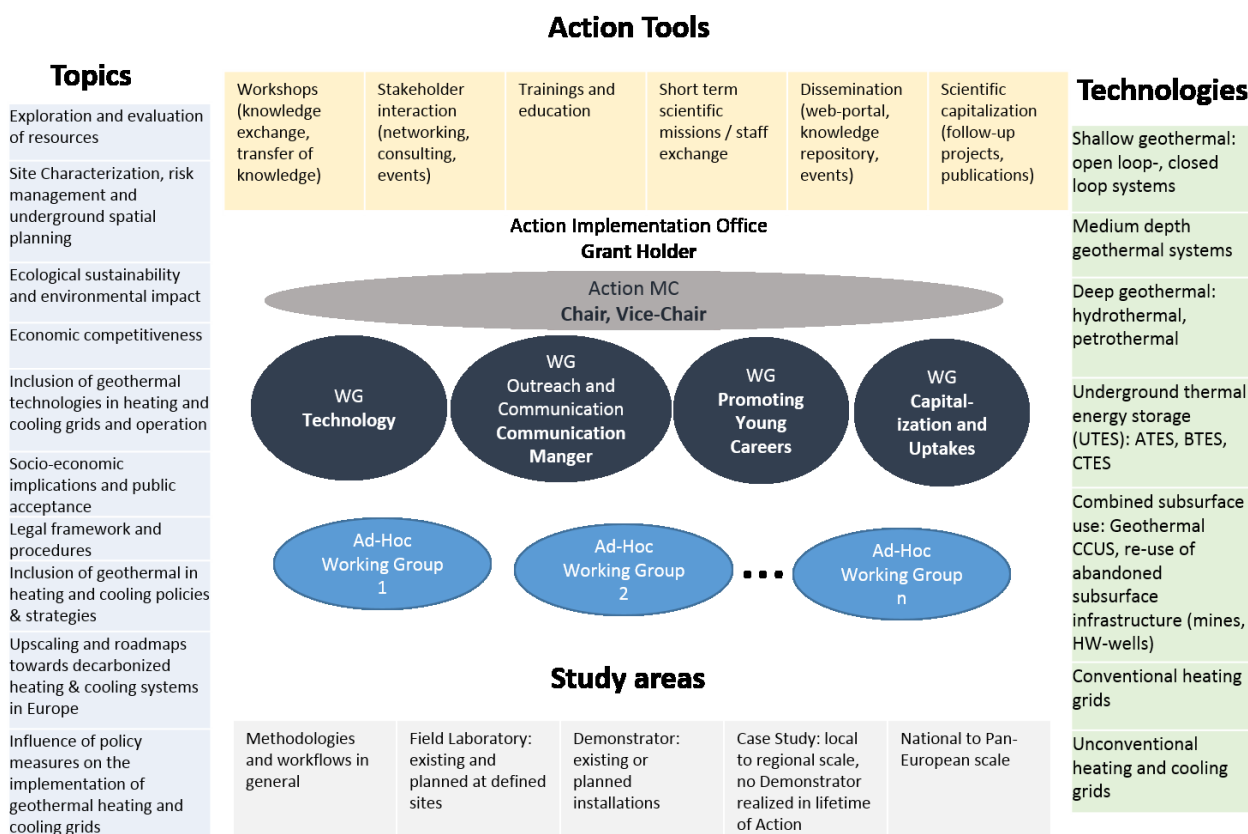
Action Tools

Topics

Exploration and evaluation of resources

Site Characterization, risk management and underground spatial planning

Ecological sustainability and environmental impact

Economic competitiveness

Inclusion of geothermal technologies in heating and cooling grids and operation

Socio-economic implications and public acceptance

Legal framework and procedures

Inclusion of geothermal in heating and cooling policies & strategies

Upscaling and roadmaps towards decarbonized heating & cooling systems in Europe

Influence of policy measures on the implementation of geothermal heating and cooling grids

| Workshops (knowledge exchange, transfer of knowledge) | Stakeholder interaction (networking, consulting, events) | Trainings and education | Short term scientific missions / staff exchange | Dissemination (web-portal, knowledge repository, events) | Scientific capitalization (follow-up projects, publications) |
|---|---|---|---|---|---|

Action Implementation Office
Grant Holder

Action MC
Chair, Vice-Chair

WG
Technology

WG
Outreach and Communication
Communication Manger

WG
Promoting Young Careers

WG
Capital-ization and Uptakes

Ad-Hoc Working Group 1

Ad-Hoc Working Group 2

...

Ad-Hoc Working Group n

Study areas

| Methodologies and workflows in general | Field Laboratory: existing and planned at defined sites | Demonstrator: existing or planned installations | Case Study: local to regional scale, no Demonstrator realized in lifetime of Action | National to Pan-European scale |
|---|---|---|---|---|

Technologies

Shallow geothermal: open loop-, closed loop systems

Medium depth geothermal systems

Deep geothermal: hydrothermal, petrothermal

Underground thermal energy storage (UTES): ATES, BTES, CTES

Combined subsurface use: Geothermal CCUS, re-use of abandoned subsurface infrastructure (mines, HW-wells)

Conventional heating grids

Unconventional heating and cooling grids